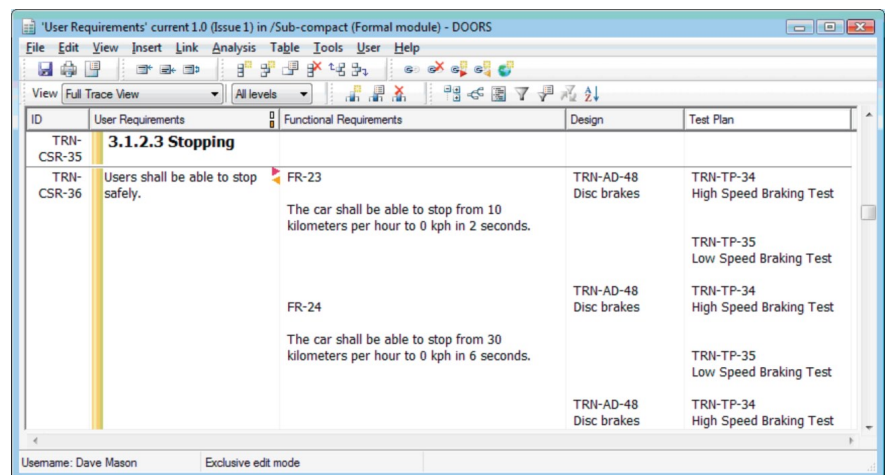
'User Requirements' current 1.0 (Issue 1) in /Sub-compact (Formal module) - DOORS

File Edit View Insert Link Analysis Table Tools User Help

View Full Trace View All levels

| ID | User Requirements | Functional Requirements | Design | Test Plan |
|---|---|---|---|---|
| TRN-CSR-35 | 3.1.2.3 Stopping | | | |
| TRN-CSR-36 | Users shall be able to stop safely. | FR-23<br><br>The car shall be able to stop from 10 kilometers per hour to 0 kph in 2 seconds. | TRN-AD-48<br>Disc brakes | TRN-TP-34<br>High Speed Braking Test<br><br>TRN-TP-35<br>Low Speed Braking Test |
| | | FR-24<br><br>The car shall be able to stop from 30 kilometers per hour to 0 kph in 6 seconds. | TRN-AD-48<br>Disc brakes | TRN-TP-34<br>High Speed Braking Test<br><br>TRN-TP-35<br>Low Speed Braking Test |
| | | | TRN-AD-48<br>Disc brakes | TRN-TP-34<br>High Speed Braking Test |

Username: Dave Mason
Exclusive edit mode